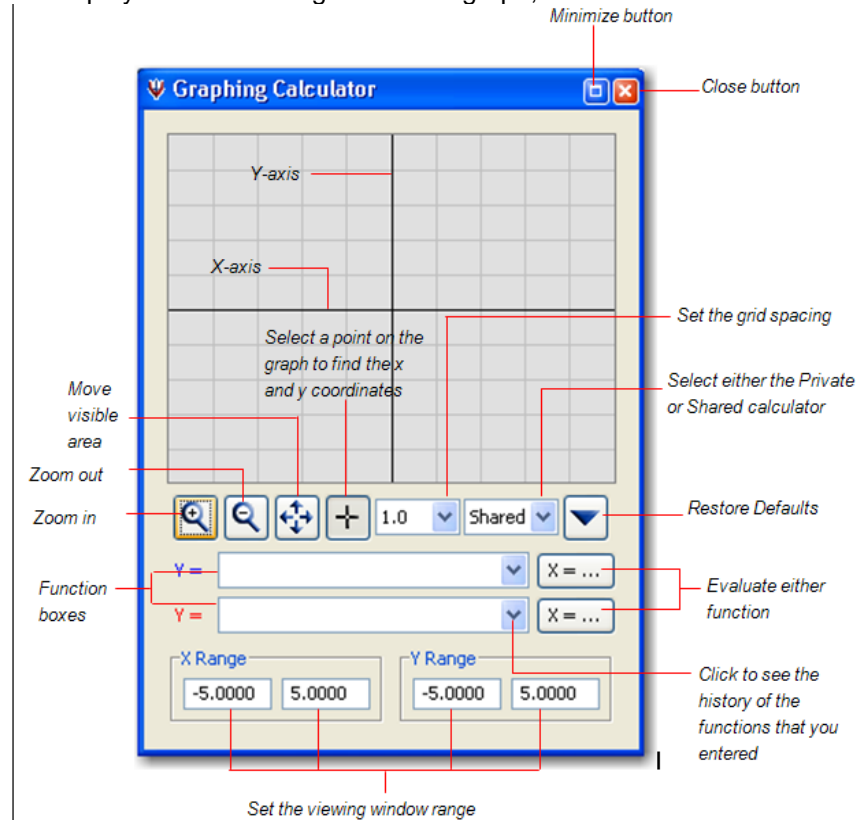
Minimize button

Graphing Calculator

Close button

Y-axis

X-axis

Select a point on the graph to find the x and y coordinates

Set the grid spacing

Select either the Private or Shared calculator

Move visible area

Zoom out

Zoom in

1.0

Shared

Restore Defaults

Function boxes

Y =

Y =

X = ...

X = ...

Evaluate either function

X Range

-5.0000

5.0000

Y Range

-5.0000

5.0000

Click to see the history of the functions that you entered

Set the viewing window range